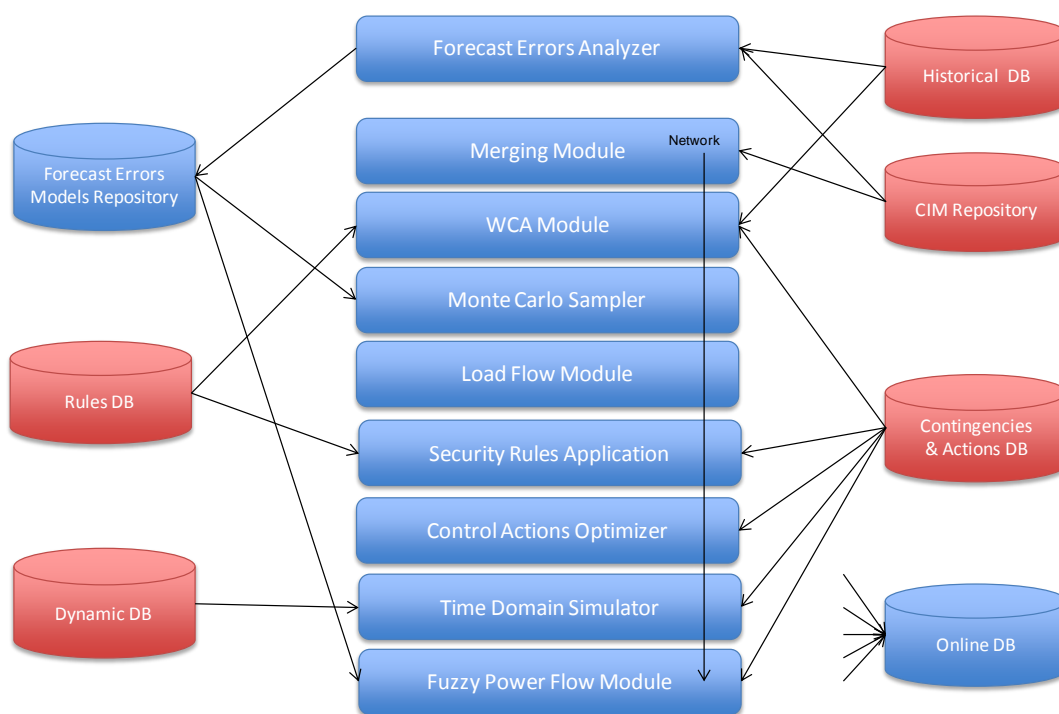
Forecast Errors Analyzer

Historical DB

Merging Module

Network

Forecast Errors Models Repository

WCA Module

CIM Repository

Monte Carlo Sampler

Load Flow Module

Rules DB

Contingencies & Actions DB

Security Rules Application

Control Actions Optimizer

Dynamic DB

Time Domain Simulator

Online DB

Fuzzy Power Flow Module